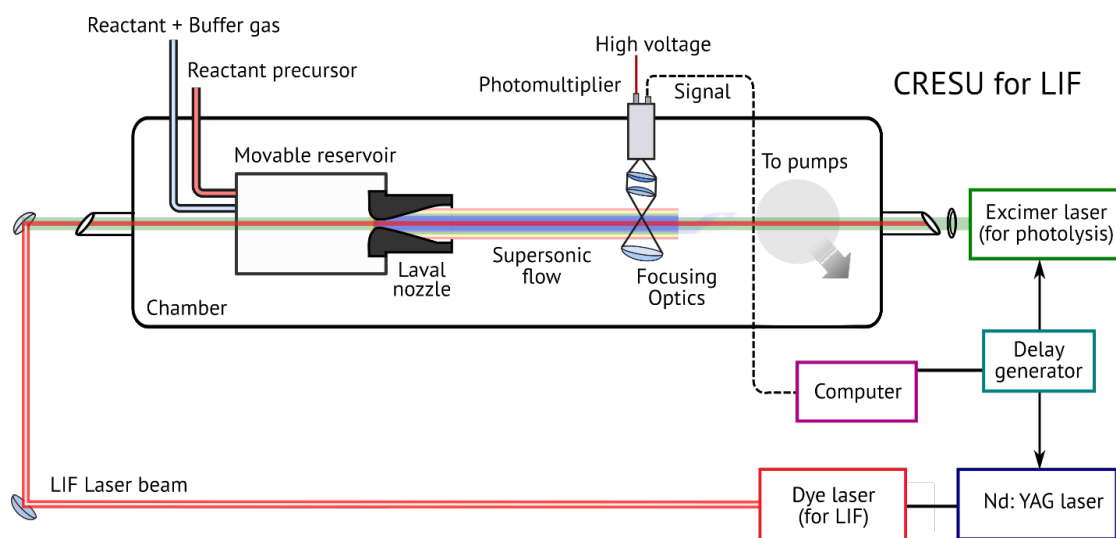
Reactant + Buffer gas

Reactant precursor

High voltage

Photomultiplier

Signal

CRESU for LIF

Movable reservoir

To pumps

Excimer laser (for photolysis)

Laval nozzle

Supersonic flow

Focusing Optics

Chamber

Delay generator

Computer

LIF Laser beam

Dye laser (for LIF)

Nd: YAG laser